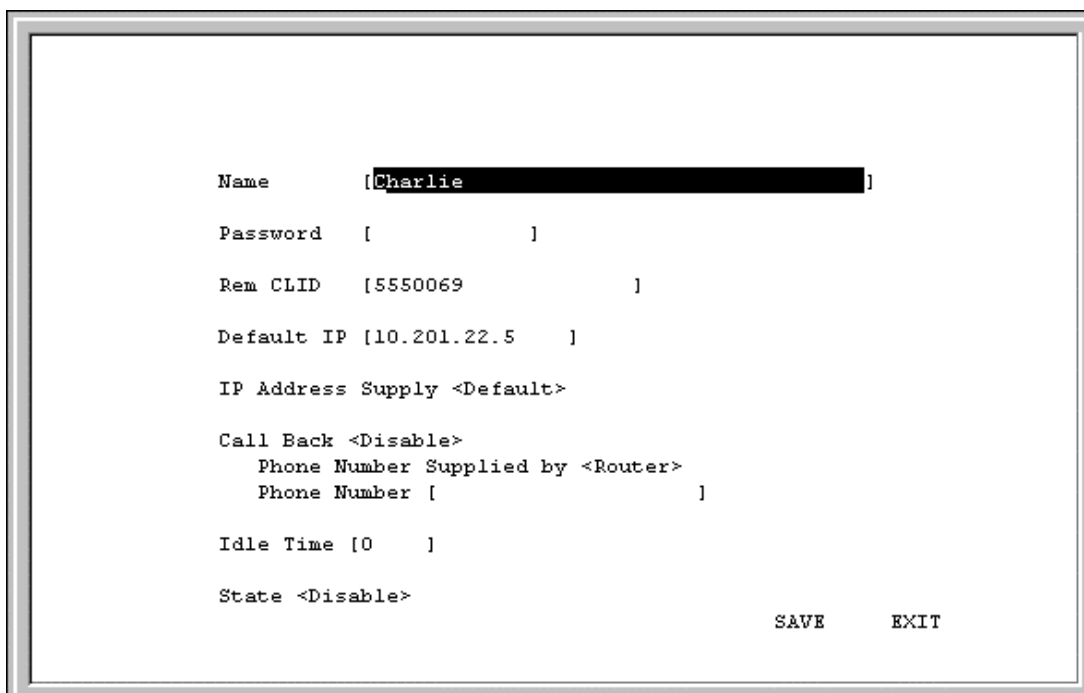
Name [Charlie ]

Password [ ]

Rem CLID [5550069 ]

Default IP [10.201.22.5 ]

IP Address Supply <Default>

Call Back <Disable>
Phone Number Supplied by <Router>
Phone Number [ ]

Idle Time [0 ]

State <Disable>

SAVE EXIT